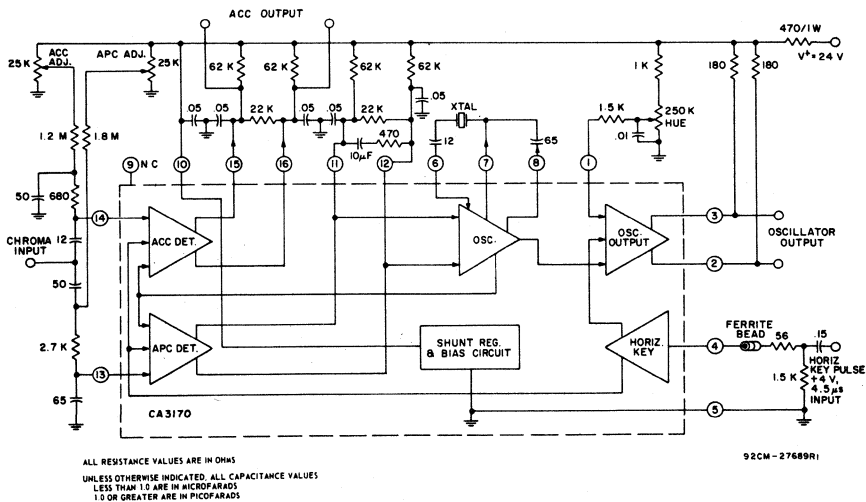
ACC OUTPUT

470/1W

$V^+ = 24$ V

25 K

ACC ADJ.

APC ADJ.

25 K

62 K

62 K

62 K

62 K

1 K

180

180

.05

.05

22 K

.05

.05

22 K

.05

XTAL

1.5 K

250 K

HUE

.01

1.2 M

1.8 M

470

10µF

12

65

9 N C

10

15

16

11

12

6

7

8

1

50

680

14

ACC DET.

OSC.

OSC. OUTPUT

3

OSCILLATOR OUTPUT

CHROMA INPUT

12

2

50

APC DET.

SHUNT REG. & BIAS CIRCUIT

HORIZ. KEY

FERRITE BEAD

56

15

4

2.7 K

13

HORIZ KEY PULSE +4 V, 4.5 µs INPUT

1.5 K

65

5

CA3170

ALL RESISTANCE VALUES ARE IN OHMS

UNLESS OTHERWISE INDICATED, ALL CAPACITANCE VALUES LESS THAN 1.0 ARE IN MICROFARADS 1.0 OR GREATER ARE IN PICOFARADS

92CM-27689R1